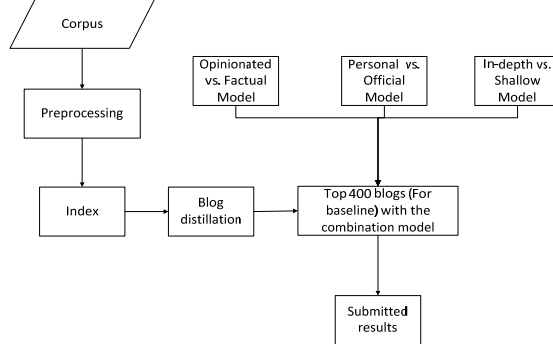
Corpus

Preprocessing

Index

Blog distillation

Opinionated vs. Factual Model

Personal vs. Official Model

In-depth vs. Shallow Model

Top 400 blogs (For baseline) with the combination model

Submitted results